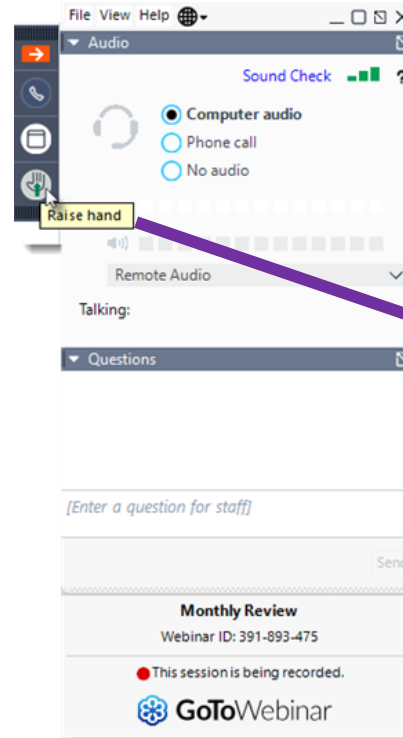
File View Help

Audio

Sound Check

Computer audio
Phone call
No audio

Raise hand

Remote Audio

Talking:

Questions

[Enter a question for staff]

Send

Monthly Review
Webinar ID: 391-893-475

This session is being recorded.

GoToWebinar